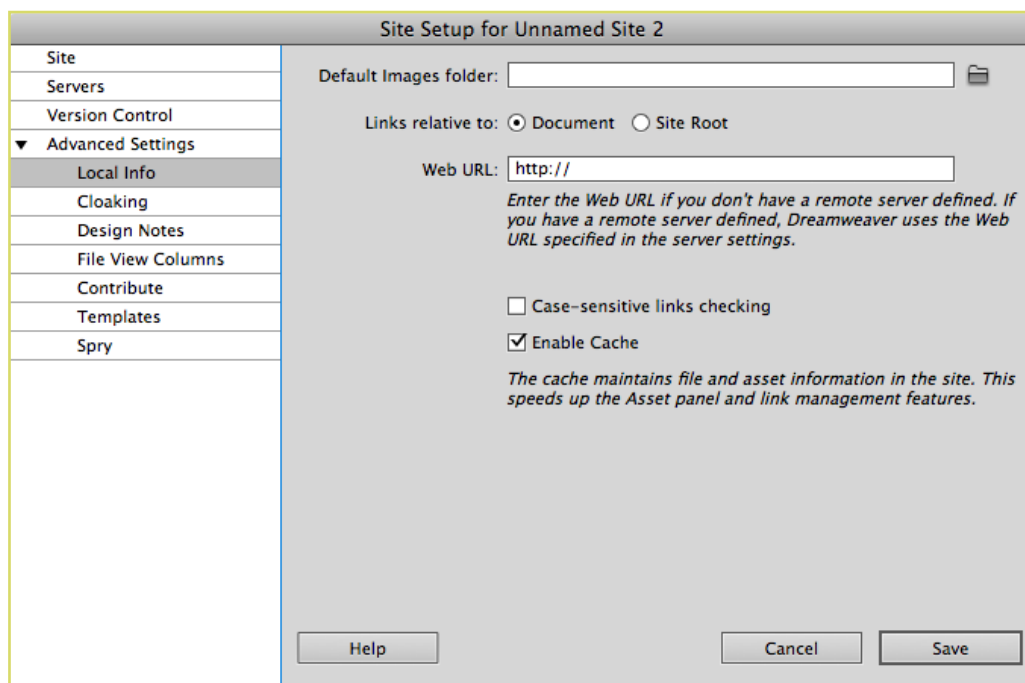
Site Setup for Unnamed Site 2

Site
Servers
Version Control
▼ Advanced Settings
Local Info
Cloaking
Design Notes
File View Columns
Contribute
Templates
Spry

Default Images folder:

Links relative to: Document Site Root

Web URL: http://

*Enter the Web URL if you don't have a remote server defined. If you have a remote server defined, Dreamweaver uses the Web URL specified in the server settings.*

Case-sensitive links checking

Enable Cache

*The cache maintains file and asset information in the site. This speeds up the Asset panel and link management features.*

Help

Cancel

Save